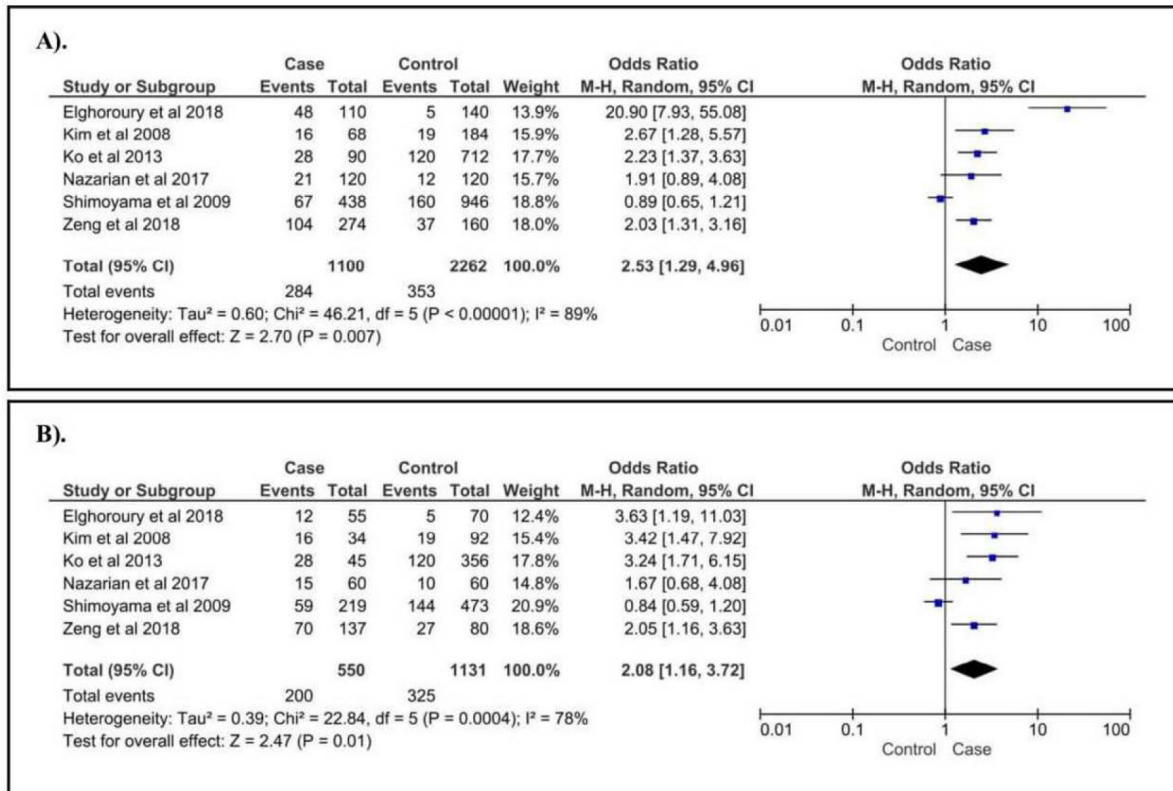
A).

| Study or Subgroup | Case Events | Case Total | Control Events | Control Total | Weight | Odds Ratio M-H, Random, 95% CI |
|---|---|---|---|---|---|---|
| Elghoroury et al 2018 | 48 | 110 | 5 | 140 | 13.9% | 20.90 [7.93, 55.08] |
| Kim et al 2008 | 16 | 68 | 19 | 184 | 15.9% | 2.67 [1.28, 5.57] |
| Ko et al 2013 | 28 | 90 | 120 | 712 | 17.7% | 2.23 [1.37, 3.63] |
| Nazarian et al 2017 | 21 | 120 | 12 | 120 | 15.7% | 1.91 [0.89, 4.08] |
| Shimoyama et al 2009 | 67 | 438 | 160 | 946 | 18.8% | 0.89 [0.65, 1.21] |
| Zeng et al 2018 | 104 | 274 | 37 | 160 | 18.0% | 2.03 [1.31, 3.16] |
| Total (95% CI) | | 1100 | | 2262 | 100.0% | 2.53 [1.29, 4.96] |
| Total events | 284 | | 353 | | | |

Heterogeneity: Tau² = 0.60; Chi² = 46.21, df = 5 (P < 0.00001); I² = 89%
Test for overall effect: Z = 2.70 (P = 0.007)

Odds Ratio
M-H, Random, 95% CI
0.01 0.1 1 10 100
Control Case

B).

| Study or Subgroup | Case Events | Case Total | Control Events | Control Total | Weight | Odds Ratio M-H, Random, 95% CI |
|---|---|---|---|---|---|---|
| Elghoroury et al 2018 | 12 | 55 | 5 | 70 | 12.4% | 3.63 [1.19, 11.03] |
| Kim et al 2008 | 16 | 34 | 19 | 92 | 15.4% | 3.42 [1.47, 7.92] |
| Ko et al 2013 | 28 | 45 | 120 | 356 | 17.8% | 3.24 [1.71, 6.15] |
| Nazarian et al 2017 | 15 | 60 | 10 | 60 | 14.8% | 1.67 [0.68, 4.08] |
| Shimoyama et al 2009 | 59 | 219 | 144 | 473 | 20.9% | 0.84 [0.59, 1.20] |
| Zeng et al 2018 | 70 | 137 | 27 | 80 | 18.6% | 2.05 [1.16, 3.63] |
| Total (95% CI) | | 550 | | 1131 | 100.0% | 2.08 [1.16, 3.72] |
| Total events | 200 | | 325 | | | |

Heterogeneity: Tau² = 0.39; Chi² = 22.84, df = 5 (P = 0.0004); I² = 78%
Test for overall effect: Z = 2.47 (P = 0.01)

Odds Ratio
M-H, Random, 95% CI
0.01 0.1 1 10 100
Control Case